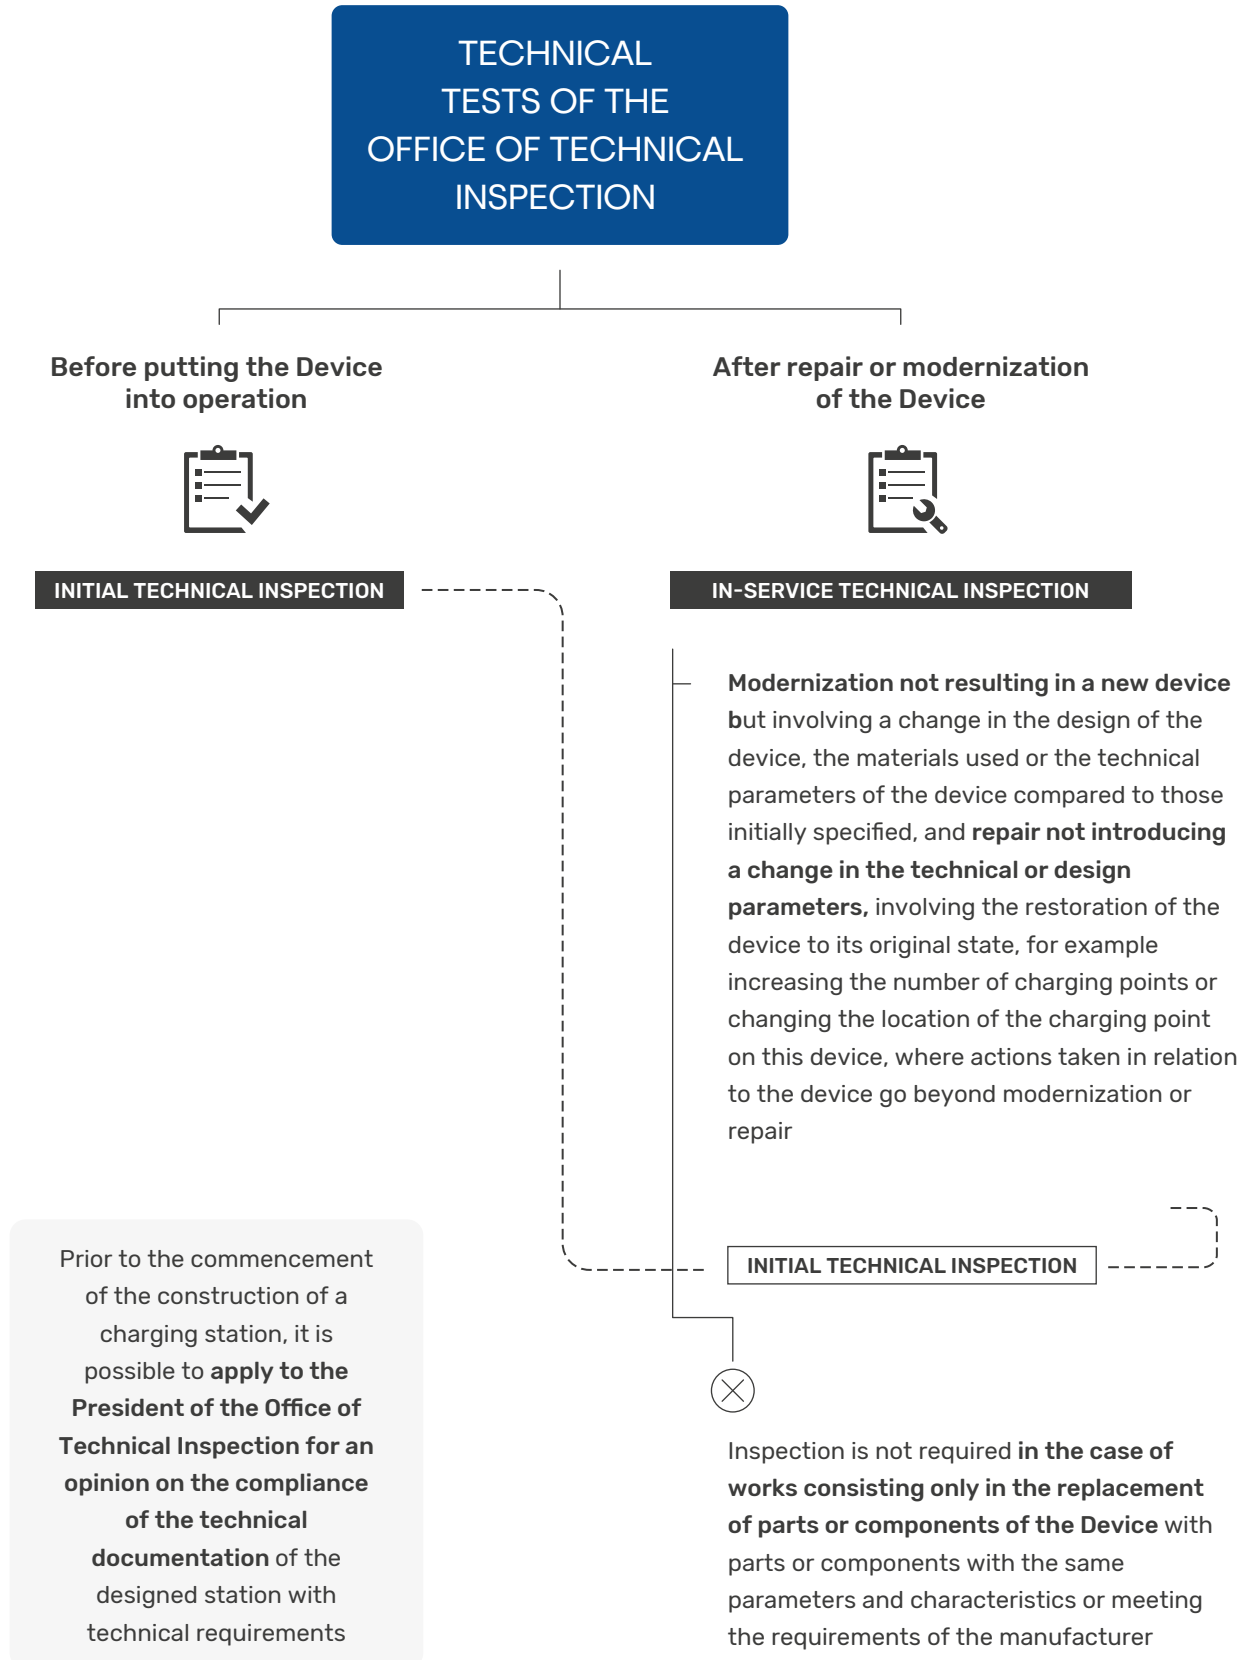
TECHNICAL TESTS OF THE OFFICE OF TECHNICAL INSPECTION

Before putting the Device into operation

After repair or modernization of the Device

INITIAL TECHNICAL INSPECTION

IN-SERVICE TECHNICAL INSPECTION

**Modernization not resulting in a new device b**ut involving a change in the design of the device, the materials used or the technical parameters of the device compared to those initially specified, and **repair not introducing a change in the technical or design parameters,** involving the restoration of the device to its original state, for example increasing the number of charging points or changing the location of the charging point on this device, where actions taken in relation to the device go beyond modernization or repair

INITIAL TECHNICAL INSPECTION

Prior to the commencement of the construction of a charging station, it is possible to **apply to the President of the Office of Technical Inspection for an opinion on the compliance of the technical documentation** of the designed station with technical requirements

Inspection is not required **in the case of works consisting only in the replacement of parts or components of the Device** with parts or components with the same parameters and characteristics or meeting the requirements of the manufacturer